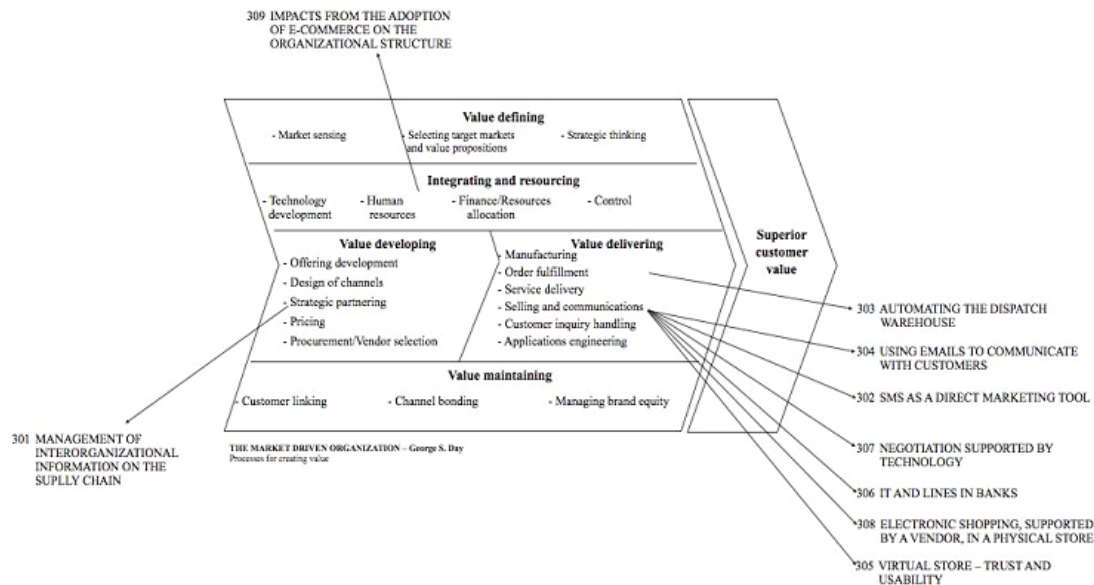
309 IMPACTS FROM THE ADOPTION OF E-COMMERCE ON THE ORGANIZATIONAL STRUCTURE

Value defining

- Market sensing
- Selecting target markets and value propositions
- Strategic thinking

Integrating and resourcing

- Technology development
- Human resources
- Finance/Resources allocation
- Control

Value developing

- Offering development
- Design of channels
- Strategic partnering
- Pricing
- Procurement/Vendor selection

Value delivering

- Manufacturing
- Order fulfillment
- Service delivery
- Selling and communications
- Customer inquiry handling
- Applications engineering

Value maintaining

- Customer linking
- Channel bonding
- Managing brand equity

Superior customer value

301 MANAGEMENT OF INTERORGANIZATIONAL INFORMATION ON THE SUPLLY CHAIN

THE MARKET DRIVEN ORGANIZATION – George S. Day
Processes for creating value

303 AUTOMATING THE DISPATCH WAREHOUSE

304 USING EMAILS TO COMMUNICATE WITH CUSTOMERS

302 SMS AS A DIRECT MARKETING TOOL

307 NEGOTIATION SUPPORTED BY TECHNOLOGY

306 IT AND LINES IN BANKS

308 ELECTRONIC SHOPPING, SUPPORTED BY A VENDOR, IN A PHYSICAL STORE

305 VIRTUAL STORE – TRUST AND USABILITY